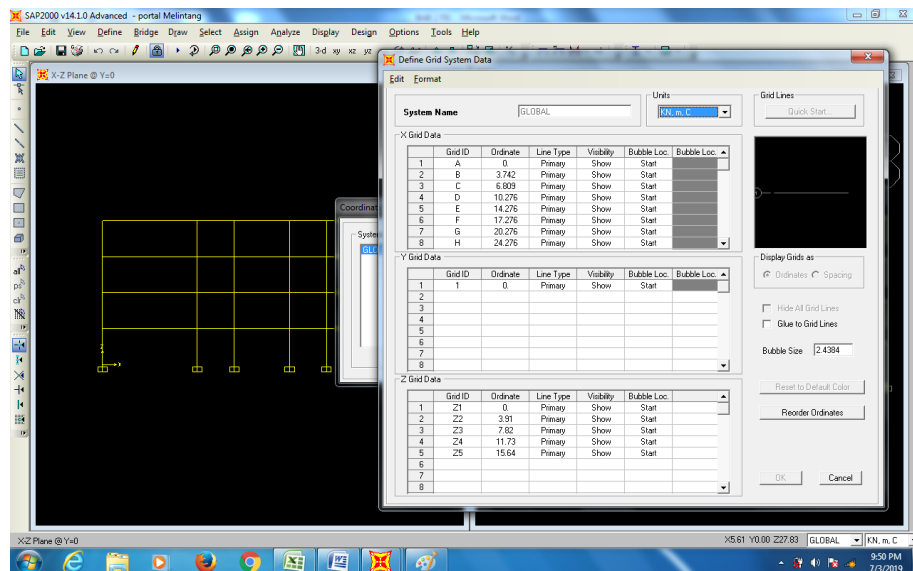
SAP2000 v14.1.0 Advanced - portal Melintang

File Edit View Define Bridge Draw Select Assign Analyze Display Design Options Tools Help

3-d xy xz yz

X-Z Plane @ Y=0

Coordinat

System

GLO

Define Grid System Data

Edit Format

System Name GLOBAL

Units
KN, m, C

Grid Lines
Quick Start...

X Grid Data

| | Grid ID | Ordinate | Line Type | Visibility | Bubble Loc. | Bubble Loc. |
|---|---|---|---|---|---|---|
| 1 | A | 0. | Primary | Show | Start | |
| 2 | B | 3.742 | Primary | Show | Start | |
| 3 | C | 6.809 | Primary | Show | Start | |
| 4 | D | 10.276 | Primary | Show | Start | |
| 5 | E | 14.276 | Primary | Show | Start | |
| 6 | F | 17.276 | Primary | Show | Start | |
| 7 | G | 20.276 | Primary | Show | Start | |
| 8 | H | 24.276 | Primary | Show | Start | |

Y Grid Data

| | Grid ID | Ordinate | Line Type | Visibility | Bubble Loc. | Bubble Loc. |
|---|---|---|---|---|---|---|
| 1 | 1 | 0. | Primary | Show | Start | |
| 2 | | | | | | |
| 3 | | | | | | |
| 4 | | | | | | |
| 5 | | | | | | |
| 6 | | | | | | |
| 7 | | | | | | |
| 8 | | | | | | |

Z Grid Data

| | Grid ID | Ordinate | Line Type | Visibility | Bubble Loc. |
|---|---|---|---|---|---|
| 1 | Z1 | 0. | Primary | Show | Start |
| 2 | Z2 | 3.91 | Primary | Show | Start |
| 3 | Z3 | 7.82 | Primary | Show | Start |
| 4 | Z4 | 11.73 | Primary | Show | Start |
| 5 | Z5 | 15.64 | Primary | Show | Start |
| 6 | | | | | |
| 7 | | | | | |
| 8 | | | | | |

Display Grids as
Ordinates Spacing

Hide All Grid Lines
Glue to Grid Lines

Bubble Size 2.4384

Reset to Default Color

Reorder Ordinates

OK Cancel

X-Z Plane @ Y=0

X5.61 Y0.00 Z27.83 GLOBAL KN, m, C

9:50 PM
7/3/2019